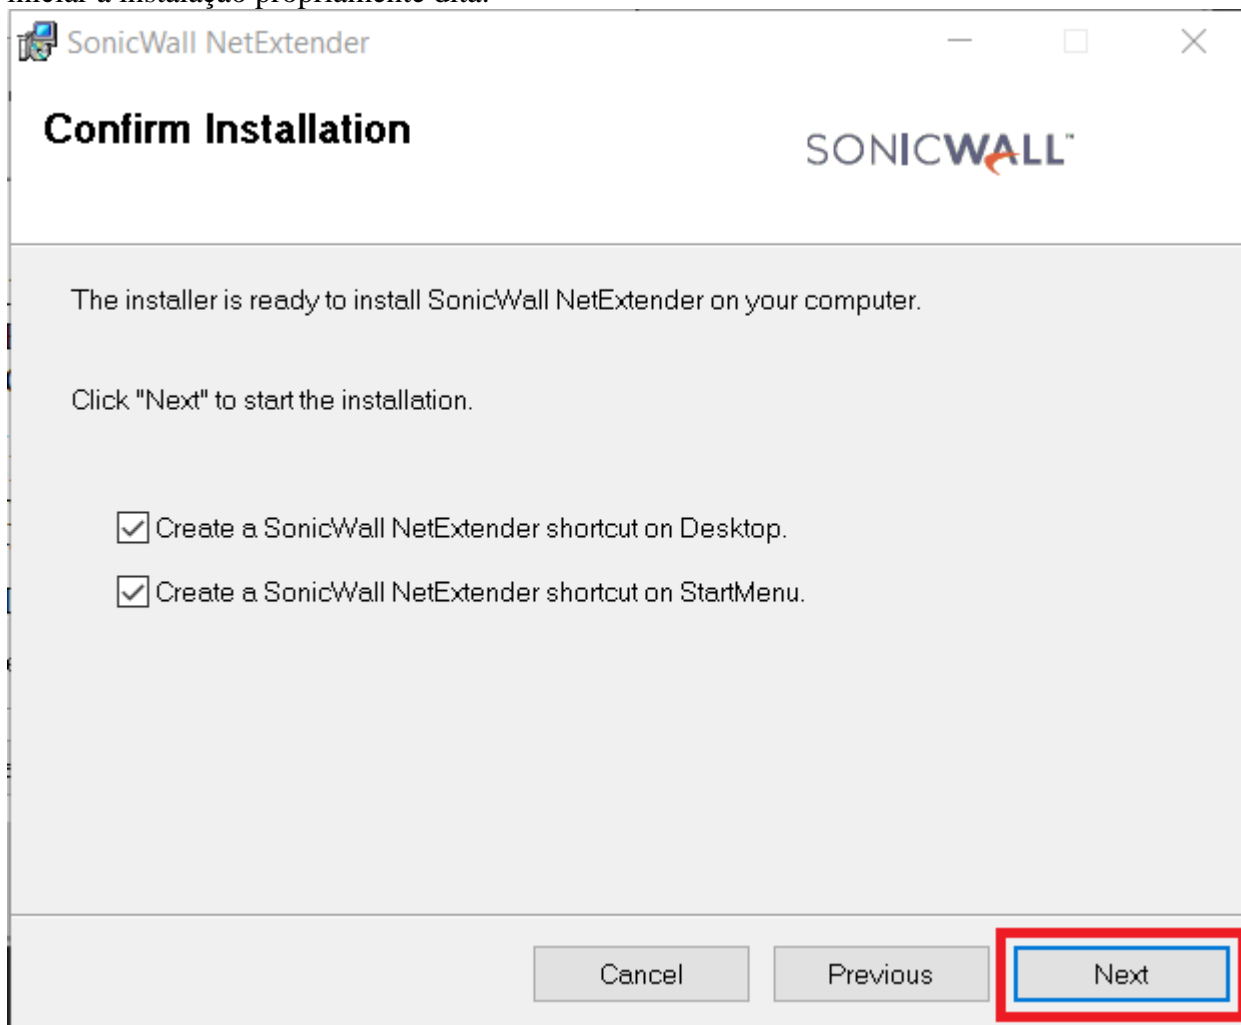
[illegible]

SonicWall NetExtender

Confirm Installation

SONICWALL

The installer is ready to install SonicWall NetExtender on your computer.

Click "Next" to start the installation.

Create a SonicWall NetExtender shortcut on Desktop.

Create a SonicWall NetExtender shortcut on StartMenu.

Cancel

Previous

Next